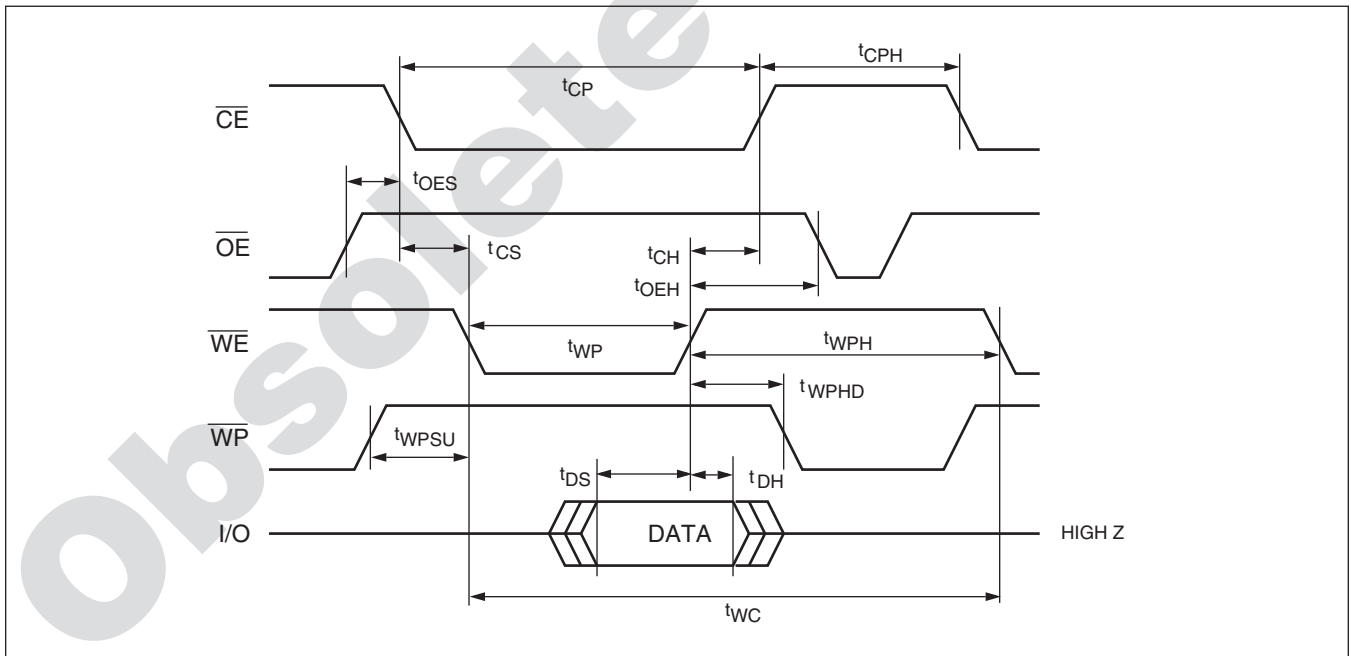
$t_{CP}$

$t_{CPH}$

$\overline{CE}$

$t_{OES}$

$\overline{OE}$

$t_{CS}$

$t_{CH}$

$t_{OEH}$

$\overline{WE}$

$t_{WP}$

$t_{WPH}$

$t_{WPHD}$

$\overline{WP}$

$t_{WPSU}$

$t_{DS}$

$t_{DH}$

I/O

DATA

HIGH Z

$t_{WC}$

Obsolete